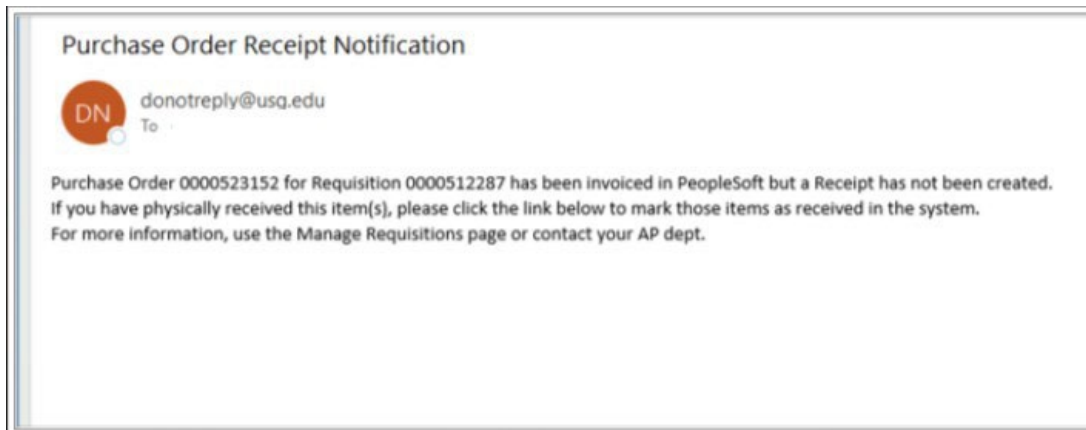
Purchase Order Receipt Notification

DN

donotreply@usg.edu

To

Purchase Order 0000523152 for Requisition 0000512287 has been invoiced in PeopleSoft but a Receipt has not been created.
If you have physically received this item(s), please click the link below to mark those items as received in the system.
For more information, use the Manage Requisitions page or contact your AP dept.